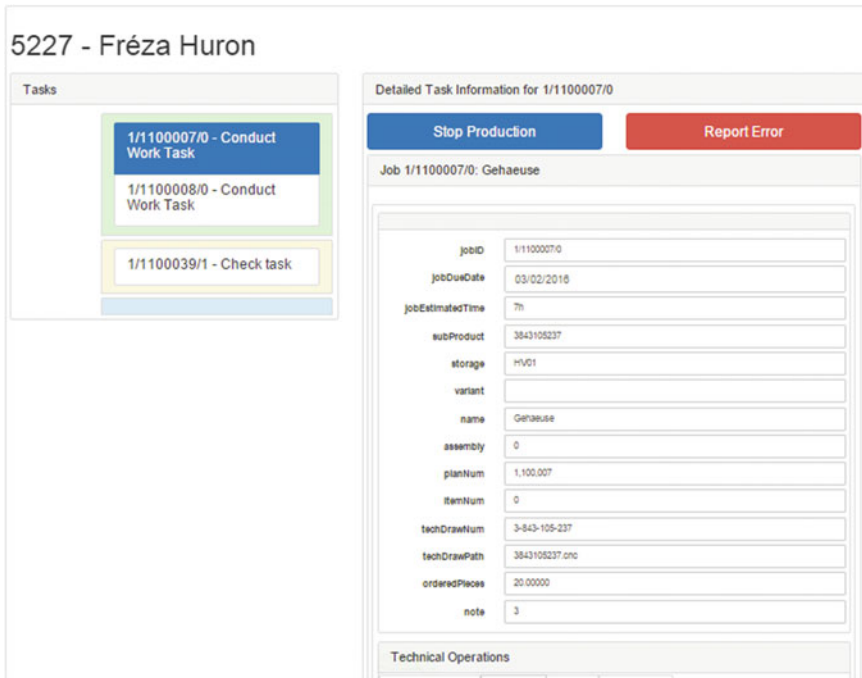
5227 - Fréza Huron

Tasks

1/1100007/0 - Conduct Work Task

1/1100008/0 - Conduct Work Task

1/1100039/1 - Check task

Detailed Task Information for 1/1100007/0

Stop Production

Report Error

Job 1/1100007/0: Gehaeuse

| | |
|---|---|
| jobID | 1/1100007/0 |
| jobDueDate | 03/02/2016 |
| jobEstimatedTime | 7h |
| subProduct | 3843105237 |
| storage | HV01 |
| variant | |
| name | Gehaeuse |
| assembly | 0 |
| planNum | 1,100,007 |
| itemNum | 0 |
| techDrawNum | 3-843-105-237 |
| techDrawPath | 3843105237.cnc |
| orderedPieces | 20.00000 |
| note | 3 |

Technical Operations